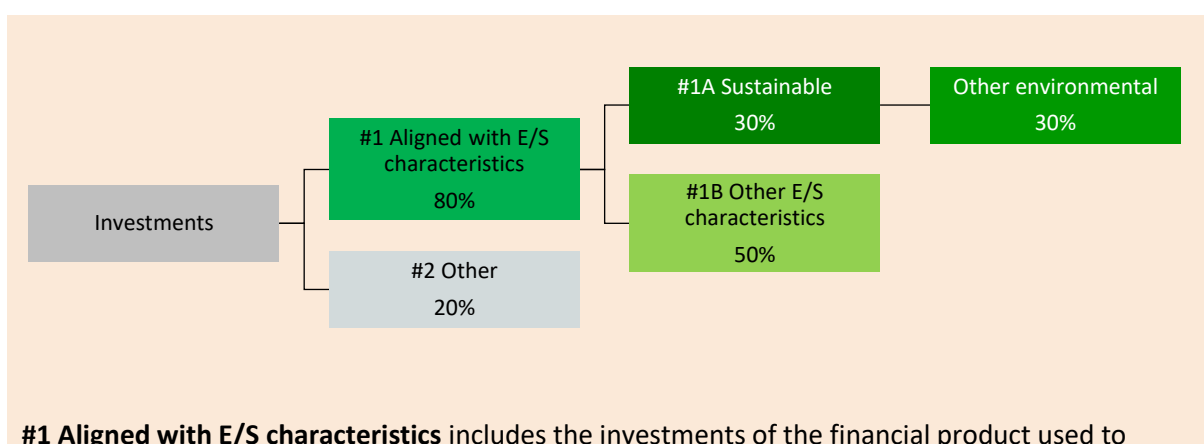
Investments

#1 Aligned with E/S characteristics
80%

#2 Other
20%

#1A Sustainable
30%

#1B Other E/S characteristics
50%

Other environmental
30%

**#1 Aligned with E/S characteristics** includes the investments of the financial product used to